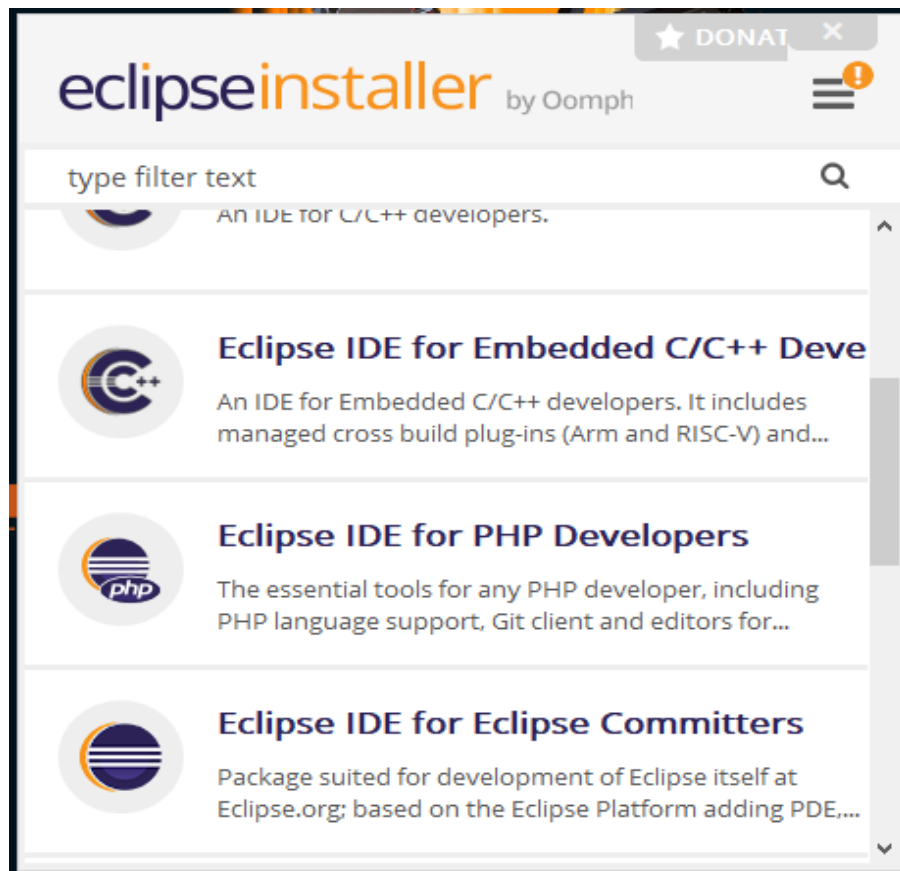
DONAT

eclipseinstaller by Oomph

type filter text

An IDE for C/C++ developers.

Eclipse IDE for Embedded C/C++ Deve

An IDE for Embedded C/C++ developers. It includes managed cross build plug-ins (Arm and RISC-V) and...

Eclipse IDE for PHP Developers

The essential tools for any PHP developer, including PHP language support, Git client and editors for...

Eclipse IDE for Eclipse Committers

Package suited for development of Eclipse itself at Eclipse.org; based on the Eclipse Platform adding PDE,...